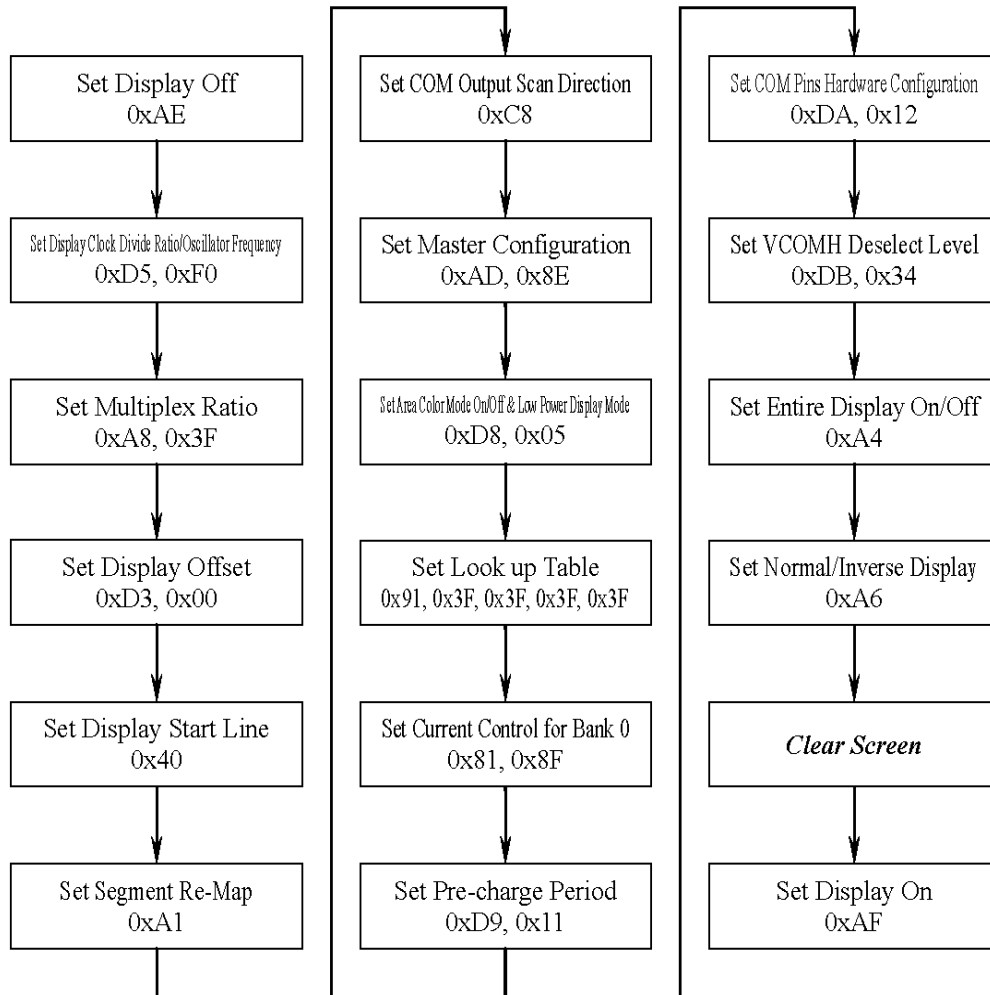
Set Display Off
0xAE

Set Display Clock Divide Ratio/Oscillator Frequency
0xD5, 0xF0

Set Multiplex Ratio
0xA8, 0x3F

Set Display Offset
0xD3, 0x00

Set Display Start Line
0x40

Set Segment Re-Map
0xA1

Set COM Output Scan Direction
0xC8

Set Master Configuration
0xAD, 0x8E

Set Area Color Mode On/Off & Low Power Display Mode
0xD8, 0x05

Set Look up Table
0x91, 0x3F, 0x3F, 0x3F, 0x3F

Set Current Control for Bank 0
0x81, 0x8F

Set Pre-charge Period
0xD9, 0x11

Set COM Pins Hardware Configuration
0xDA, 0x12

Set VCOMH Deselect Level
0xDB, 0x34

Set Entire Display On/Off
0xA4

Set Normal/Inverse Display
0xA6

Clear Screen

Set Display On
0xAF